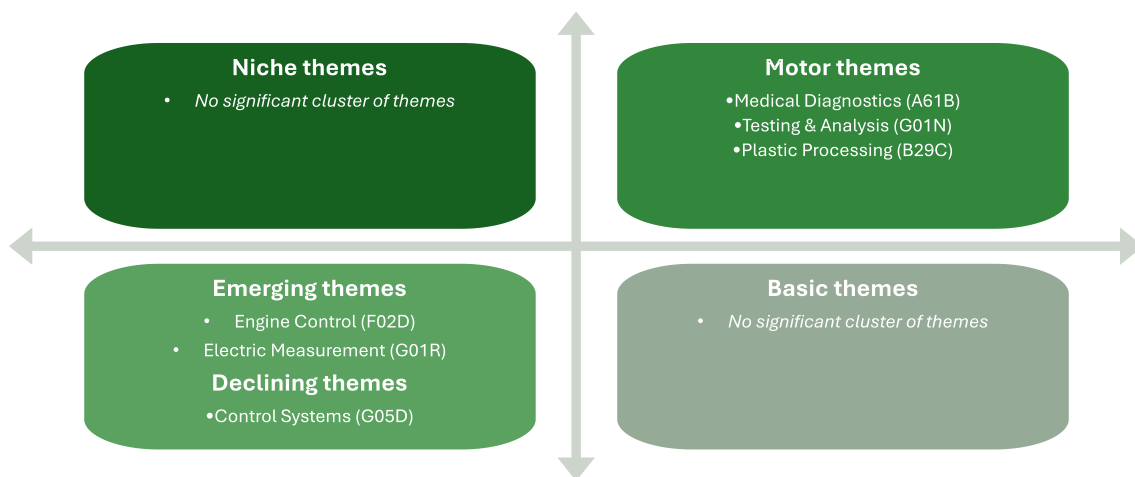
Niche themes
• No significant cluster of themes

Motor themes
•Medical Diagnostics (A61B)
•Testing & Analysis (G01N)
•Plastic Processing (B29C)

Emerging themes
• Engine Control (F02D)
• Electric Measurement (G01R)
Declining themes
•Control Systems (G05D)

Basic themes
• No significant cluster of themes